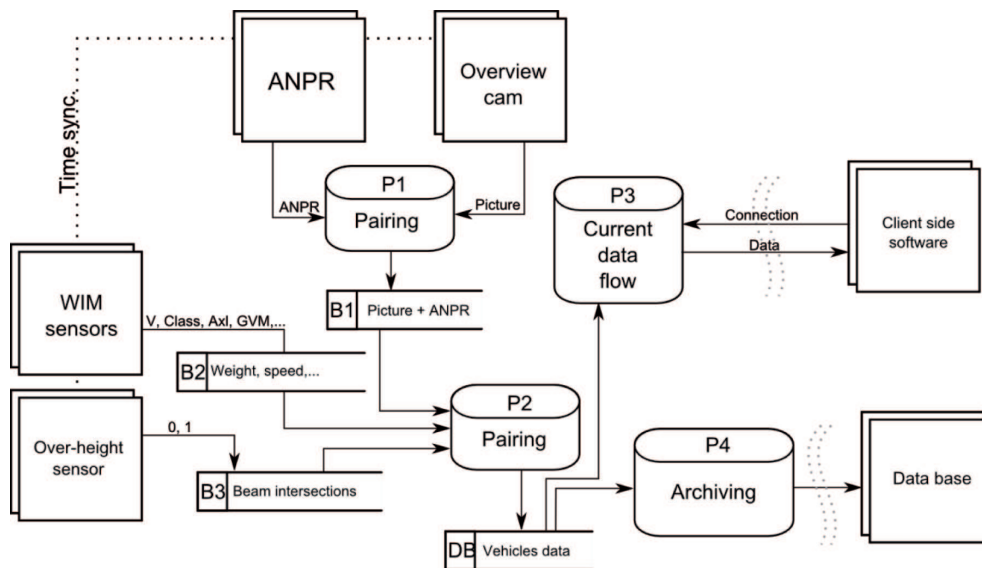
Time sync.

ANPR

Overview cam

P1
Pairing

ANPR

Picture

P3
Current data flow

Connection

Data

Client side software

WIM sensors

V, Class, Axl, GVM,...

B1 Picture + ANPR

B2 Weight, speed,...

P2
Pairing

Over-height sensor

0, 1

B3 Beam intersections

P4
Archiving

Data base

DB Vehicles data